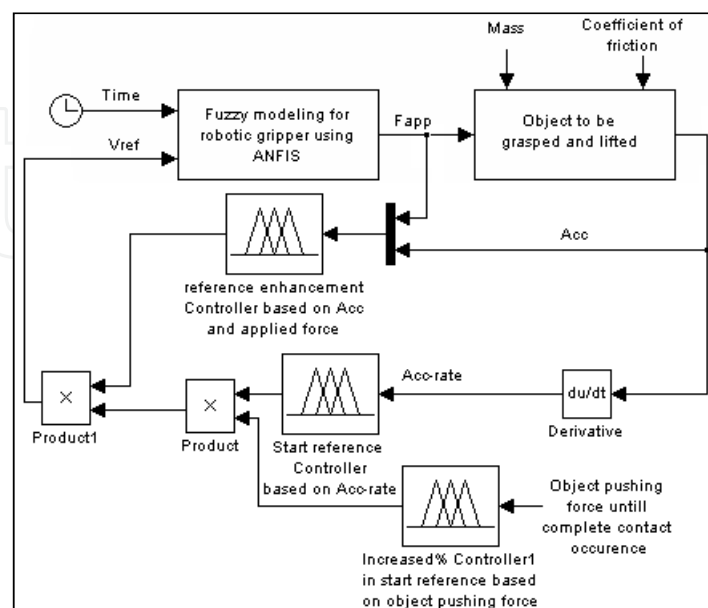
Mass

Coefficient of friction

Time

Fuzzy modeling for robotic gripper using ANFIS

Fapp

Object to be grasped and lifted

Vref

Acc

reference enhancement Controller based on Acc and applied force

Acc-rate

du/dt

×

×

Product1

Product

Start reference Controller based on Acc-rate

Derivative

Object pushing force untill complete contact occurence

Increased% Controller1 in start reference based on object pushing force